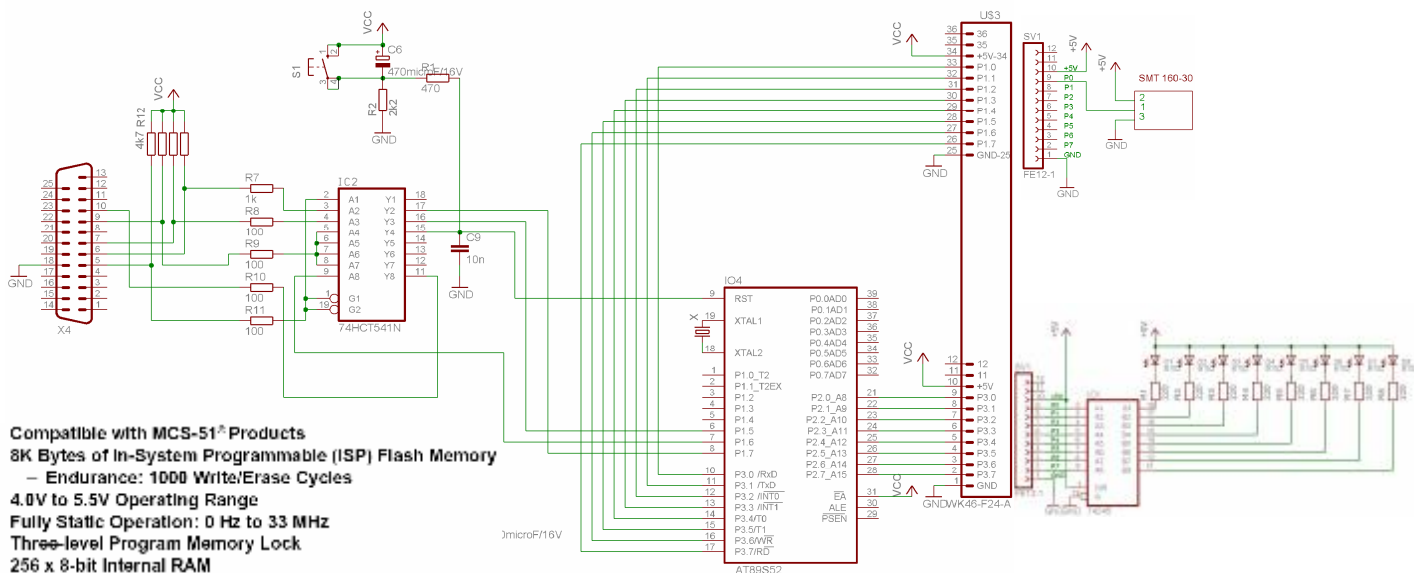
VCC
S1
C6
470microF/16V
R1
470
R2
2k2
GND
VCC
4k7 R12
R7
1k
R8
100
R9
100
R10
100
R11
100
IC2
A1 A2 A3 A4 A5 A6 A7 A8
Y1 Y2 Y3 Y4 Y5 Y6 Y7 Y8
G1 G2
74HCT541N
C9
10n
GND
X4
13 25 12 24 11 23 10 22 9 21 8 20 7 19 6 18 5 17 4 16 3 15 2 14 1
GND
VCC
US3
36 35 34 33 32 31 30 29 28 27 26 25
36
35
+5V-34
P1.0
P1.1
P1.2
P1.3
P1.4
P1.5
P1.6
P1.7
GND-25
GND
SV1
+5V
P0 P1 P2 P3 P4 P5 P6 P7 GND
FE12-1
GND
+5V
SMT 160-30
2
1
3
GND
IO4
RST
XTAL1
XTAL2
X
P1.0_T2
P1.1_T2EX
P1.2
P1.3
P1.4
P1.5
P1.6
P1.7
P3.0 /RxD
P3.1 /TxD
P3.2 /$\overline{INT0}$
P3.3 /$\overline{INT1}$
P3.4/T0
P3.5/T1
P3.6/$\overline{WR}$
P3.7/$\overline{RD}$
P0.0AD0
P0.1AD1
P0.2AD2
P0.3AD3
P0.4AD4
P0.5AD5
P0.6AD6
P0.7AD7
P2.0_A8
P2.1_A9
P2.2_A10
P2.3_A11
P2.4_A12
P2.5_A13
P2.6_A14
P2.7_A15
$\overline{EA}$
ALE
$\overline{PSEN}$
AT89S52
VCC
12
11
+5V
P3.0
P3.1
P3.2
P3.3
P3.4
P3.5
P3.6
P3.7
GND
GNDWK46-F24-A
)microF/16V
+5V
+5V
Compatible with MCS-51® Products
8K Bytes of In-System Programmable (ISP) Flash Memory
– Endurance: 1000 Write/Erase Cycles
4.0V to 5.5V Operating Range
Fully Static Operation: 0 Hz to 33 MHz
Three-level Program Memory Lock
256 x 8-bit Internal RAM